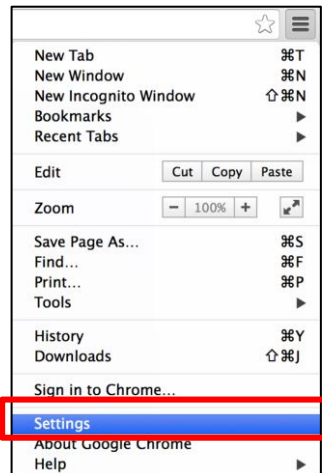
New Tab ⌘T
New Window ⌘N
New Incognito Window ⇧⌘N
Bookmarks ▶
Recent Tabs ▶

Edit Cut Copy Paste

Zoom − 100% +

Save Page As... ⌘S
Find... ⌘F
Print... ⌘P
Tools ▶

History ⌘Y
Downloads ⇧⌘J

Sign in to Chrome...

Settings
About Google Chrome
Help ▶